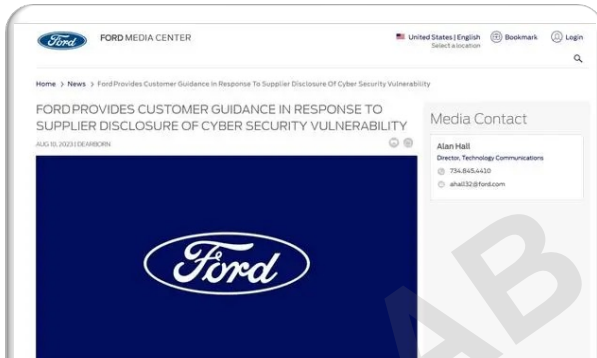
Ford

FORD MEDIA CENTER

United States | English
Select a location

Bookmark

Login

Home › News › Ford Provides Customer Guidance In Response To Supplier Disclosure Of Cyber Security Vulnerability

FORD PROVIDES CUSTOMER GUIDANCE IN RESPONSE TO SUPPLIER DISCLOSURE OF CYBER SECURITY VULNERABILITY

AUG 10, 2023 | DEARBORN

Media Contact

Alan Hall
Director, Technology Communications
734.845.4410
ahall32@ford.com

Ford

AB